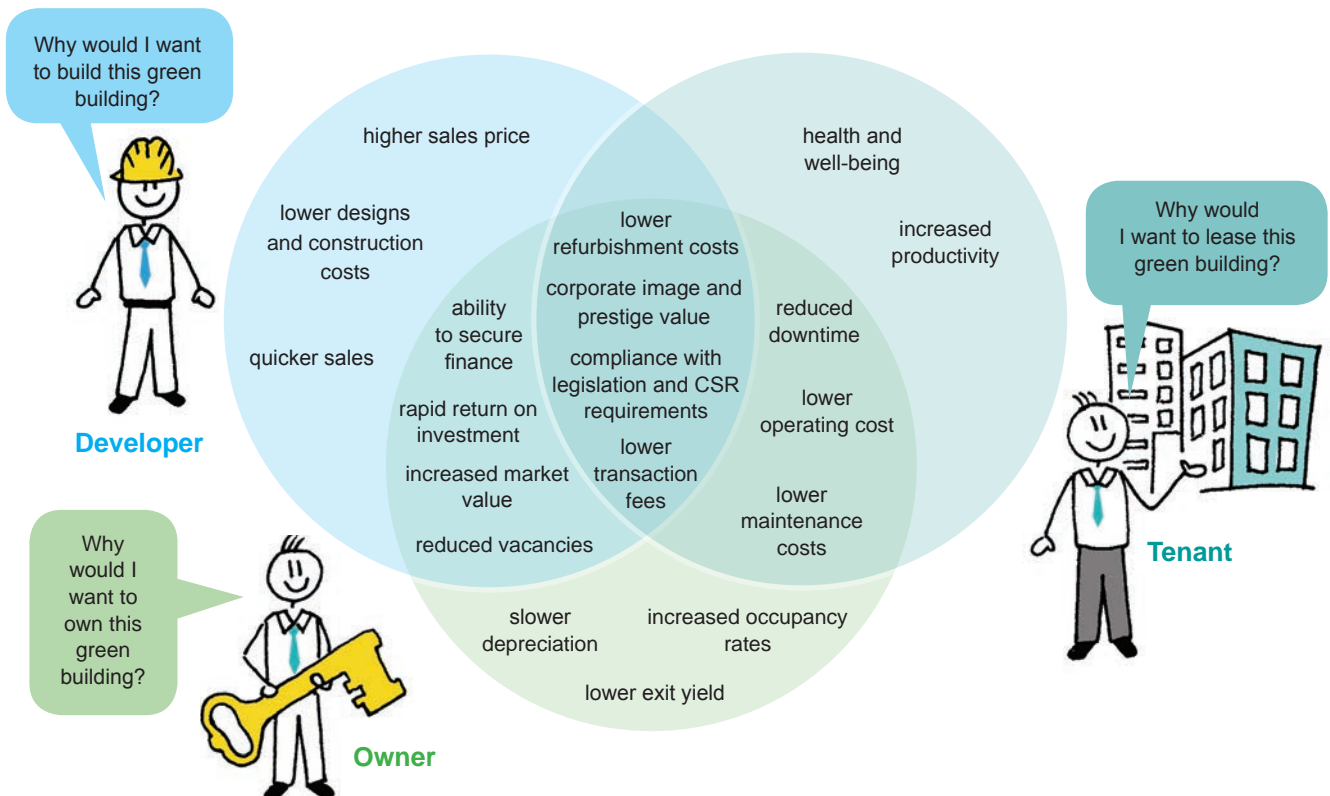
Why would I want to build this green building?

Developer

higher sales price

lower designs and construction costs

quicker sales

health and well-being

increased productivity

Why would I want to lease this green building?

Tenant

lower refurbishment costs

corporate image and prestige value

compliance with legislation and CSR requirements

lower transaction fees

ability to secure finance

rapid return on investment

increased market value

reduced vacancies

reduced downtime

lower operating cost

lower maintenance costs

slower depreciation

increased occupancy rates

lower exit yield

Why would I want to own this green building?

Owner